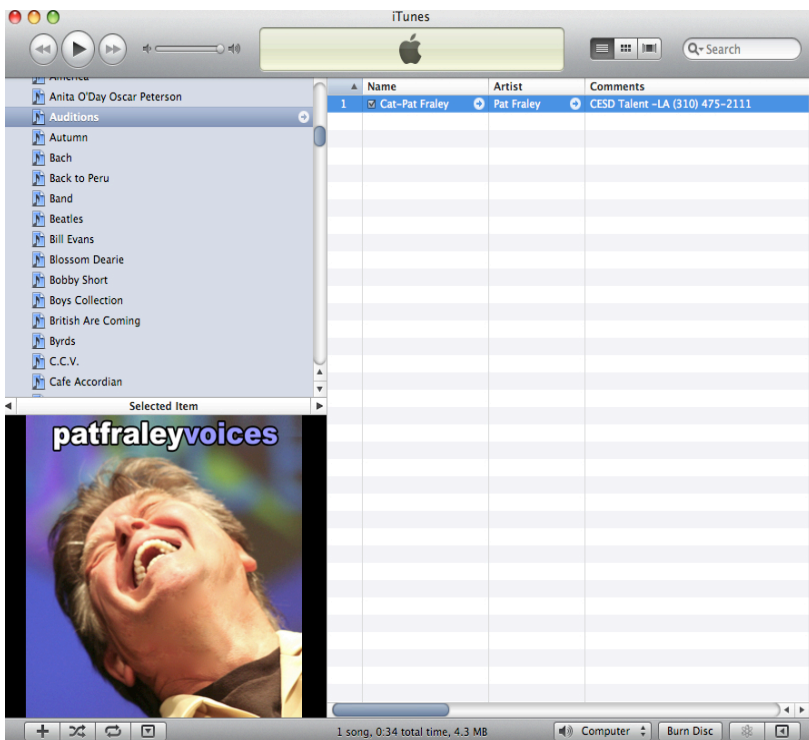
iTunes

Search

America
Anita O'Day Oscar Peterson
Auditions
Autumn
Bach
Back to Peru
Band
Beatles
Bill Evans
Blossom Dearie
Bobby Short
Boys Collection
British Are Coming
Byrds
C.C.V.
Cafe Accordian

Selected Item

patfraleyvoices

| | Name | Artist | Comments |
|---|---|---|---|
| 1 | Cat-Pat Fraley | Pat Fraley | CESD Talent -LA (310) 475-2111 |

1 song, 0:34 total time, 4.3 MB

Computer

Burn Disc